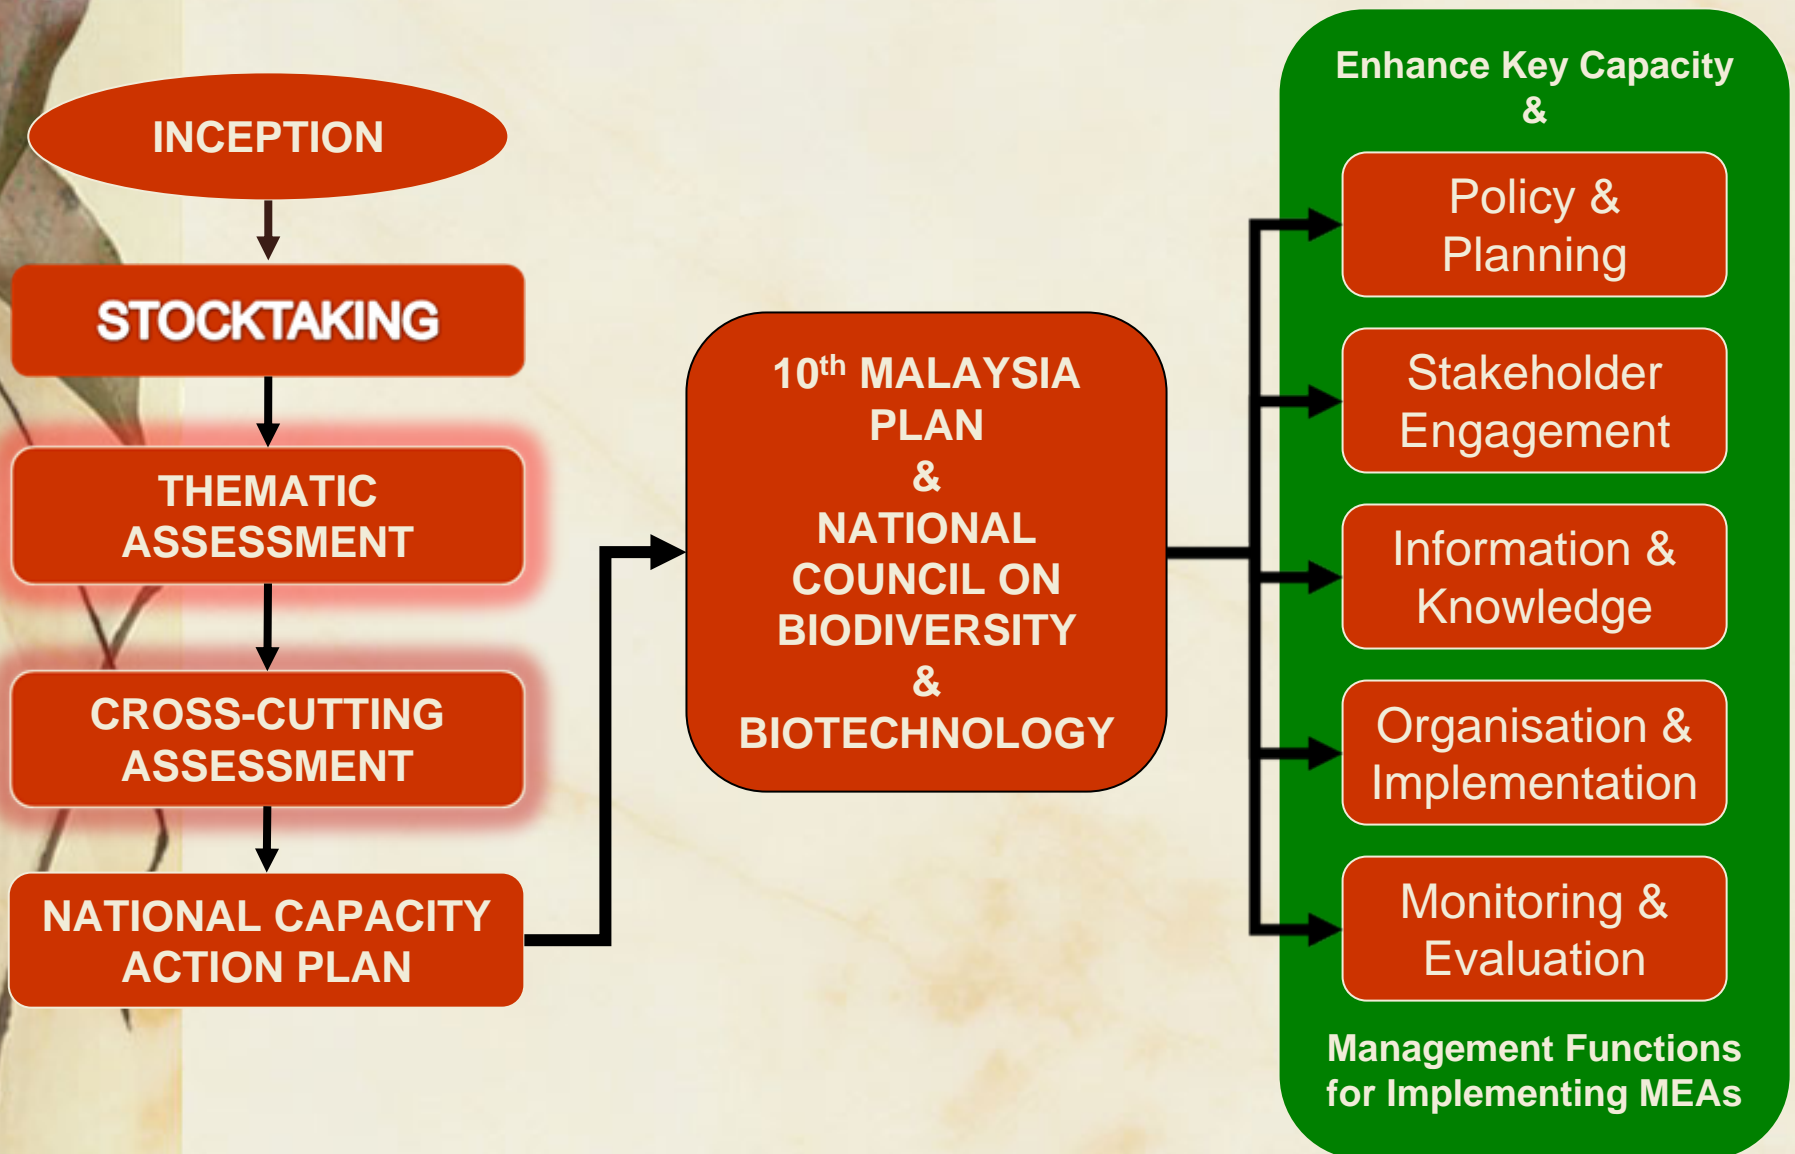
INCEPTION

STOCKTAKING

THEMATIC ASSESSMENT

CROSS-CUTTING ASSESSMENT

NATIONAL CAPACITY ACTION PLAN

$10^{th}$ MALAYSIA PLAN & NATIONAL COUNCIL ON BIODIVERSITY & BIOTECHNOLOGY

Enhance Key Capacity &

Policy & Planning

Stakeholder Engagement

Information & Knowledge

Organisation & Implementation

Monitoring & Evaluation

Management Functions for Implementing MEAs